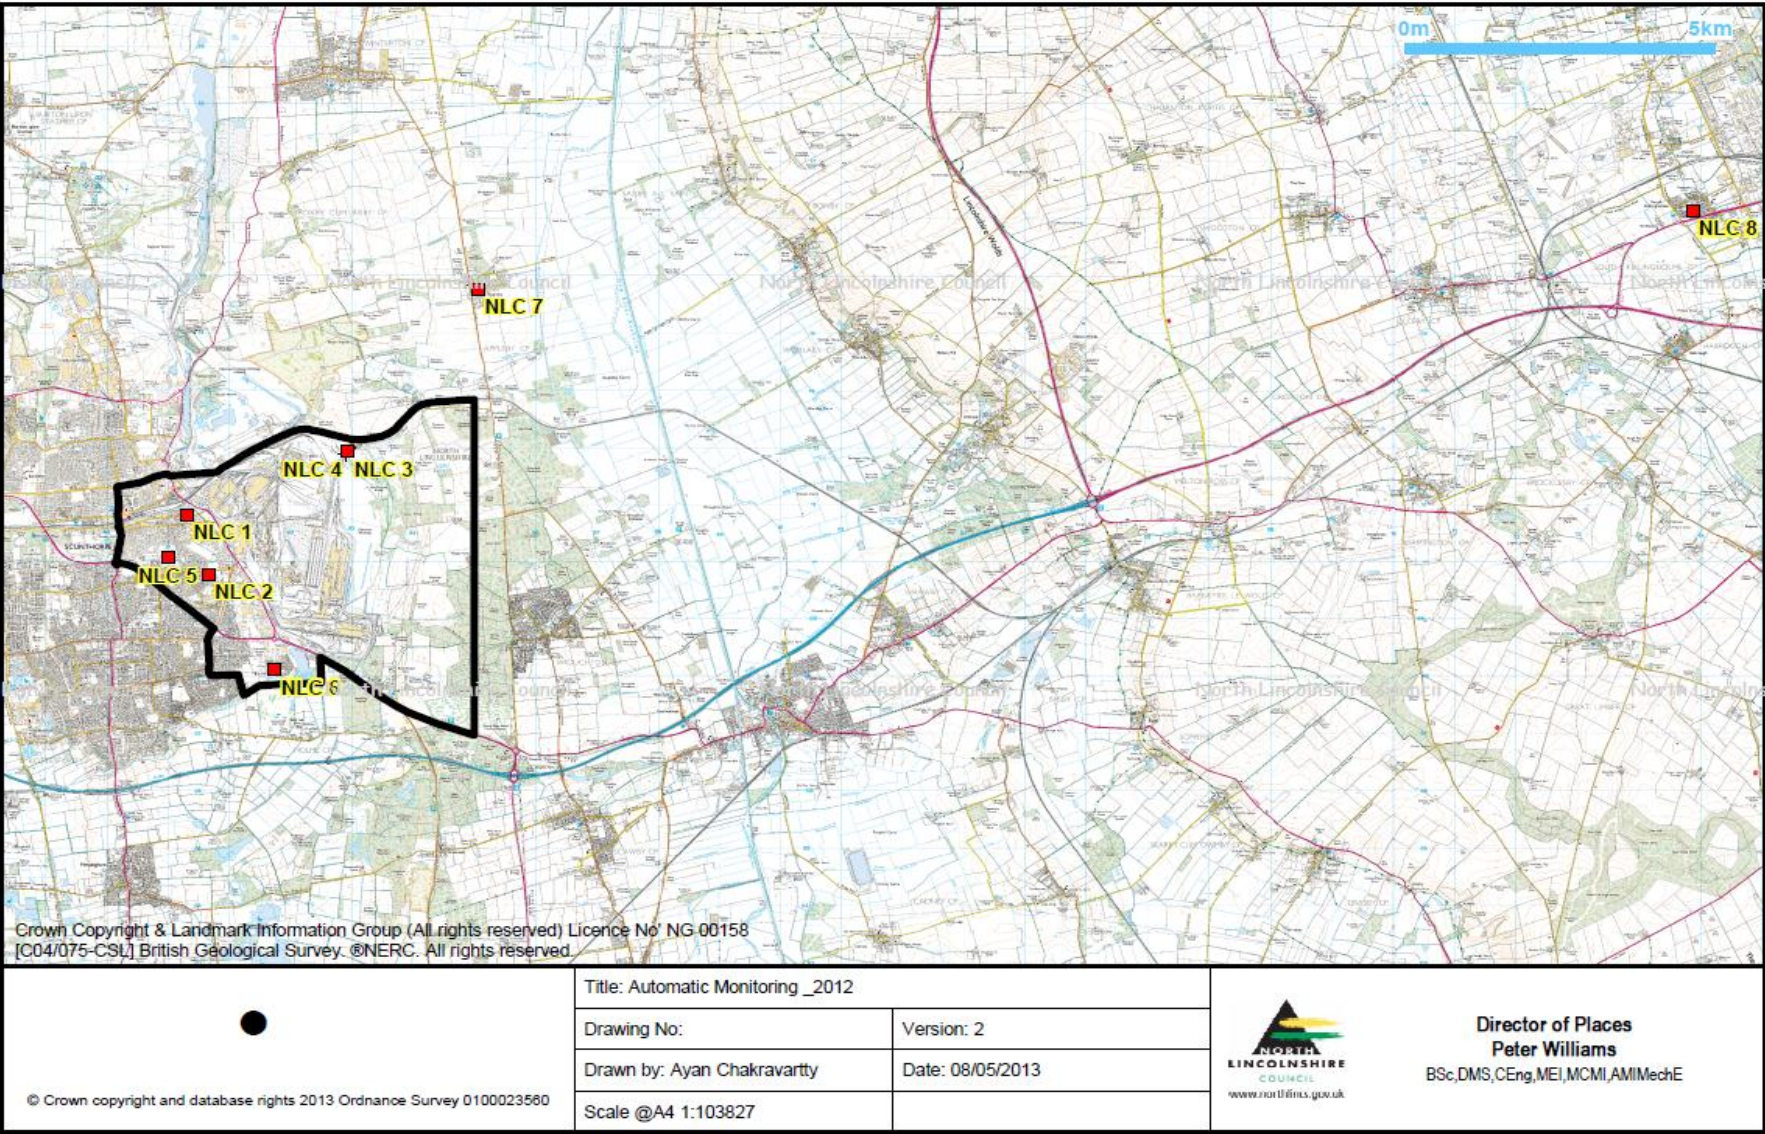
0m
5km

NLC 8
NLC 7
NLC 4
NLC 3
NLC 1
NLC 5
NLC 2
NLC 6

North Lincolnshire Council
North Lincolnshire Council
North Lincolnshire Council
North Lincolnshire Council
North Lincolnshire Council
North Lincolnshire Council
North Lincolnshire Council

Crown Copyright & Landmark Information Group (All rights reserved) Licence No' NG 00158
[C04/075-CSL] British Geological Survey. ®NERC. All rights reserved.

© Crown copyright and database rights 2013 Ordnance Survey 0100023560

| Title: Automatic Monitoring _2012 | |
|---|---|
| Drawing No: | Version: 2 |
| Drawn by: Ayan Chakravartty | Date: 08/05/2013 |
| Scale @A4 1:103827 | |

NORTH LINCOLNSHIRE COUNCIL
www.northlincs.gov.uk

Director of Places
Peter Williams
BSc,DMS,CEng,MEI,MCMI,AMIMechE